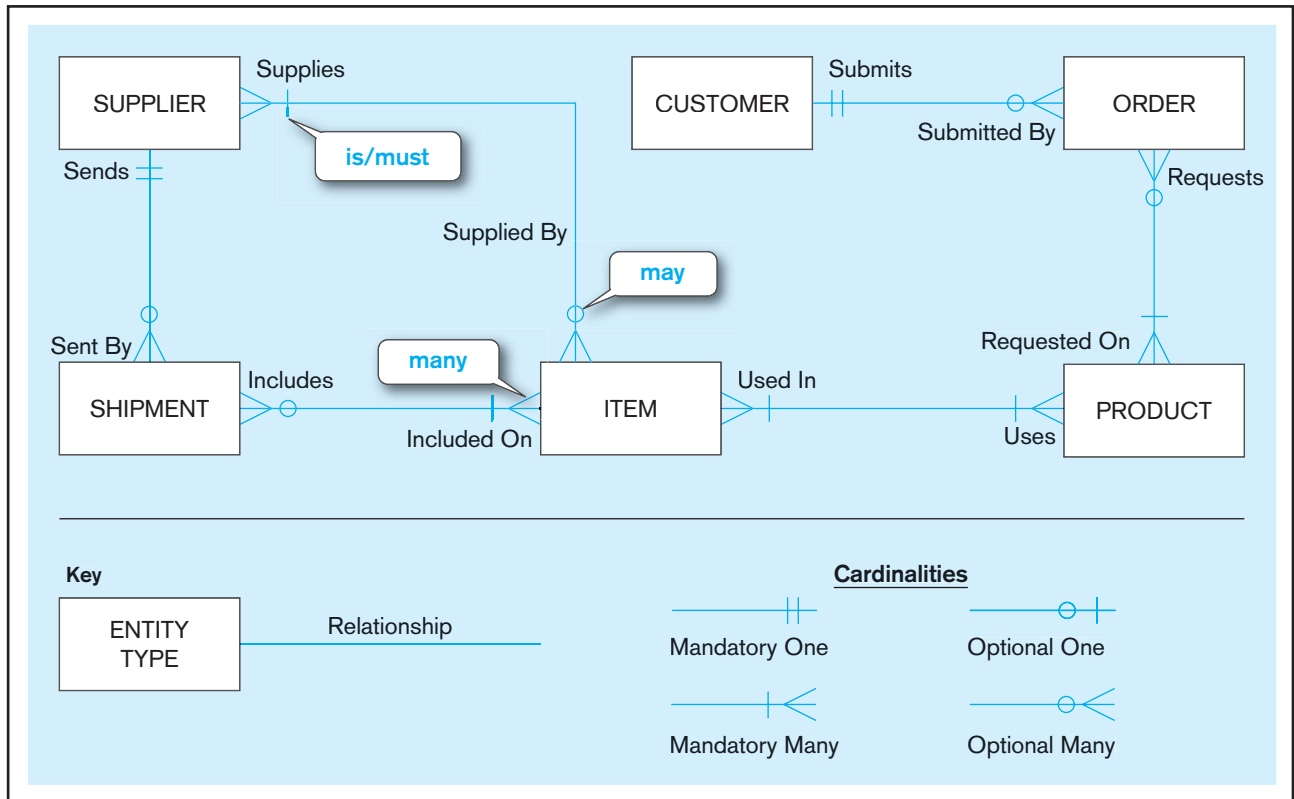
SUPPLIER
Supplies
is/must
Sends
Supplied By
may
CUSTOMER
Submits
ORDER
Submitted By
Requests
Sent By
SHIPMENT
Includes
many
Included On
ITEM
Used In
Requested On
PRODUCT
Uses

Key
ENTITY TYPE
Relationship

Cardinalities
Mandatory One
Optional One
Mandatory Many
Optional Many